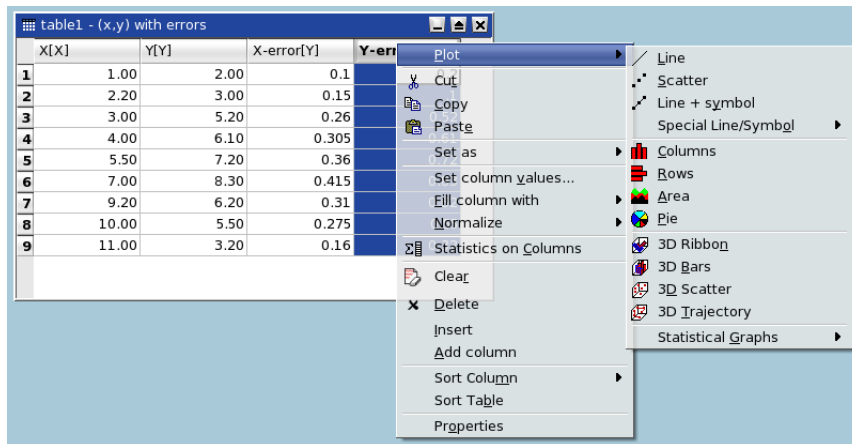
table1 - (x,y) with errors

| | X[X] | Y[Y] | X-error[Y] | Y-err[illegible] |
|---|---|---|---|---|
| 1 | 1.00 | 2.00 | 0.1 | |
| 2 | 2.20 | 3.00 | 0.15 | |
| 3 | 3.00 | 5.20 | 0.26 | |
| 4 | 4.00 | 6.10 | 0.305 | |
| 5 | 5.50 | 7.20 | 0.36 | |
| 6 | 7.00 | 8.30 | 0.415 | |
| 7 | 9.20 | 6.20 | 0.31 | |
| 8 | 10.00 | 5.50 | 0.275 | |
| 9 | 11.00 | 3.20 | 0.16 | |

Plot
Cut
Copy
Paste
Set as
Set column values...
Fill column with
Normalize
Statistics on Columns
Clear
Delete
Insert
Add column
Sort Column
Sort Table
Properties

Line
Scatter
Line + symbol
Special Line/Symbol
Columns
Rows
Area
Pie
3D Ribbon
3D Bars
3D Scatter
3D Trajectory
Statistical Graphs